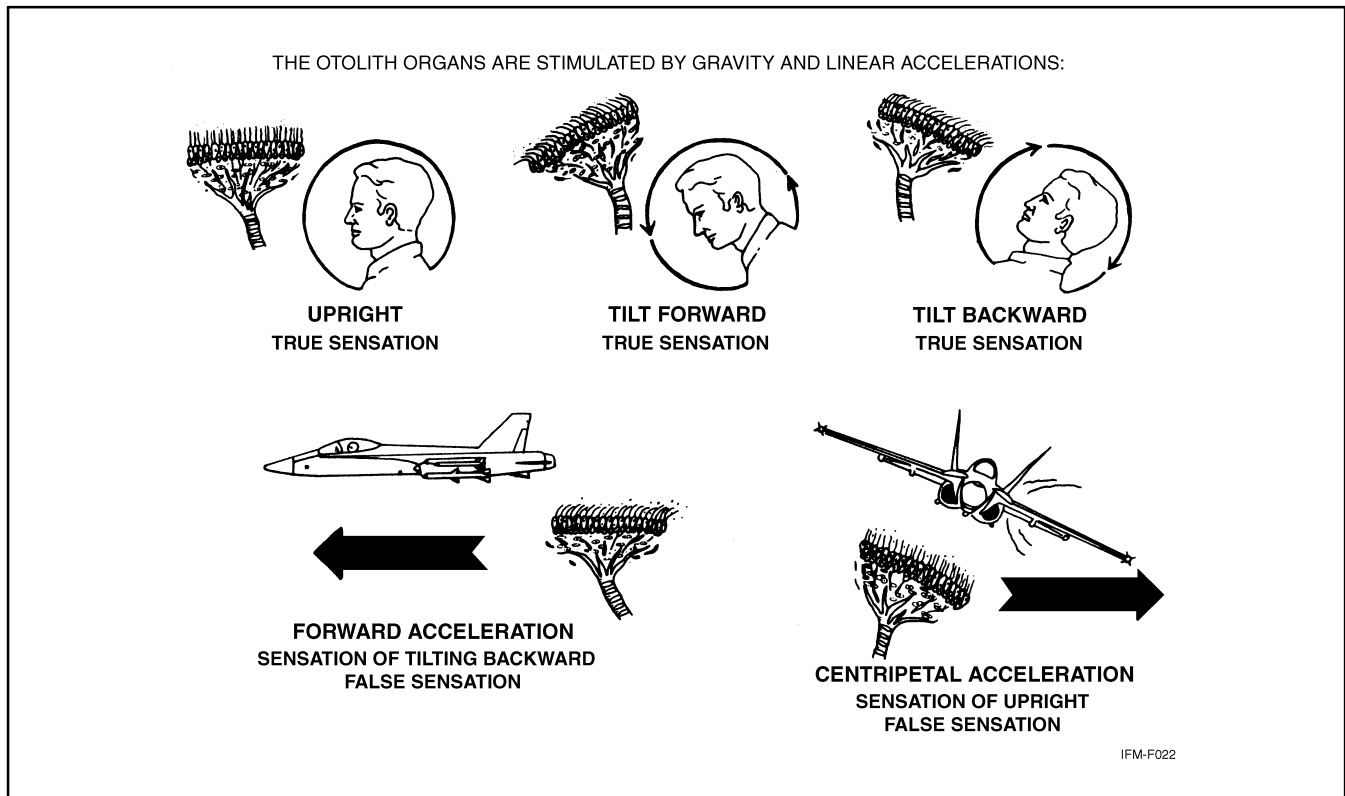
THE OTOLITH ORGANS ARE STIMULATED BY GRAVITY AND LINEAR ACCELERATIONS:

UPRIGHT
TRUE SENSATION

TILT FORWARD
TRUE SENSATION

TILT BACKWARD
TRUE SENSATION

FORWARD ACCELERATION
SENSATION OF TILTING BACKWARD
FALSE SENSATION

CENTRIPETAL ACCELERATION
SENSATION OF UPRIGHT
FALSE SENSATION

IFM-F022